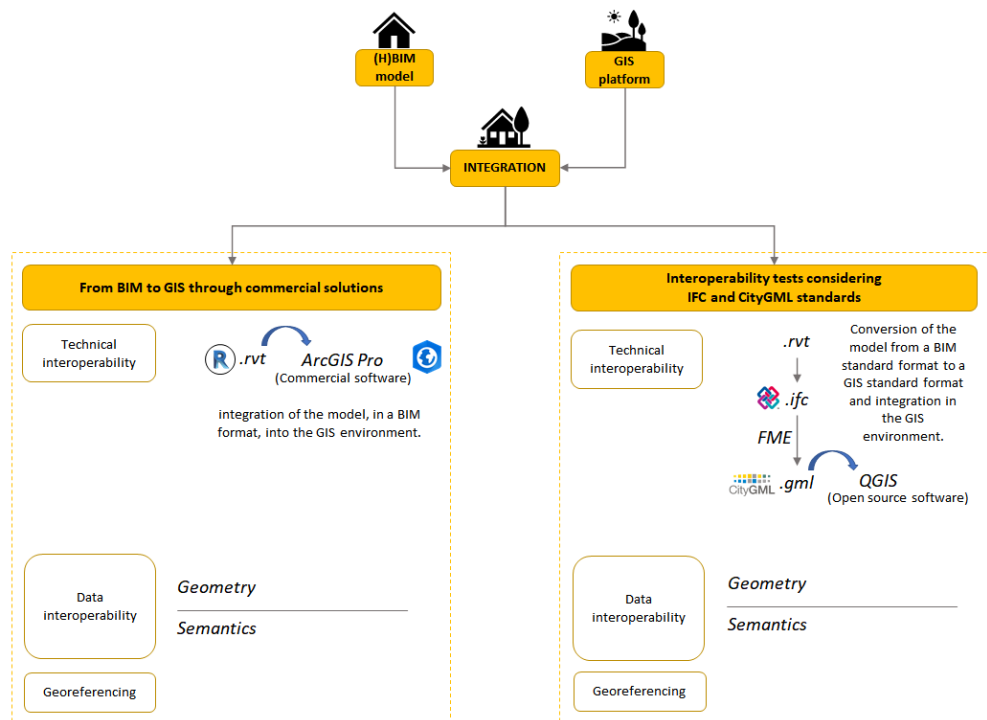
(H)BIM model

GIS platform

INTEGRATION

From BIM to GIS through commercial solutions

Technical interoperability

R .rvt

ArcGIS Pro (Commercial software)

integration of the model, in a BIM format, into the GIS environment.

Data interoperability

Geometry

Semantics

Georeferencing

Interoperability tests considering IFC and CityGML standards

Technical interoperability

.rvt

.ifc

FME

CityGML .gml

QGIS (Open source software)

Conversion of the model from a BIM standard format to a GIS standard format and integration in the GIS environment.

Data interoperability

Geometry

Semantics

Georeferencing